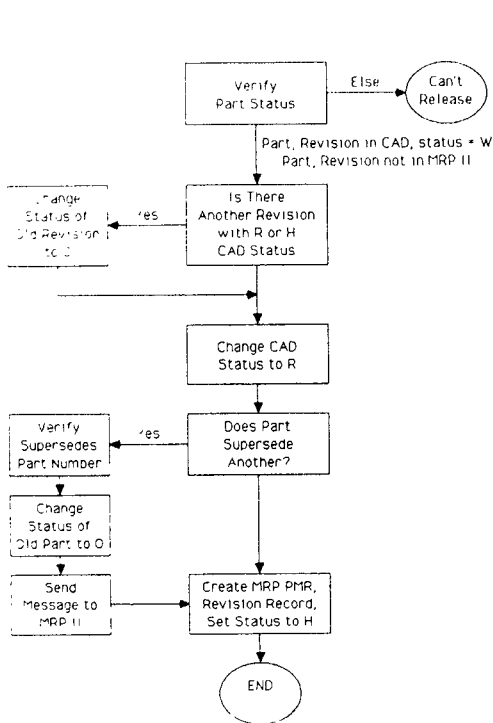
Verify Part Status

Else

Can't Release

Part, Revision in CAD, status = W
Part, Revision not in MRP II

Is There Another Revision with R or H CAD Status

Yes

Change Status of Old Revision to O

Change CAD Status to R

Does Part Supersede Another?

Yes

Verify Supersedes Part Number

Change Status of Old Part to O

Send Message to MRP II

Create MRP PMR, Revision Record, Set Status to H

END